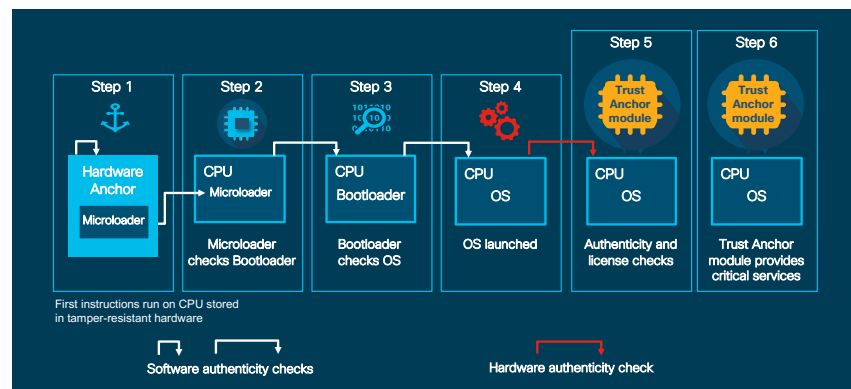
Step 1

Hardware Anchor

Microloader

First instructions run on CPU stored in tamper-resistant hardware

Step 2

CPU
Microloader

Microloader checks Bootloader

Step 3

1011010
10110
0010110

CPU
Bootloader

Bootloader checks OS

Step 4

CPU
OS

OS launched

Step 5

Trust Anchor module

CPU
OS

Authenticity and license checks

Step 6

Trust Anchor module

CPU
OS

Trust Anchor module provides critical services

Software authenticity checks

Hardware authenticity check